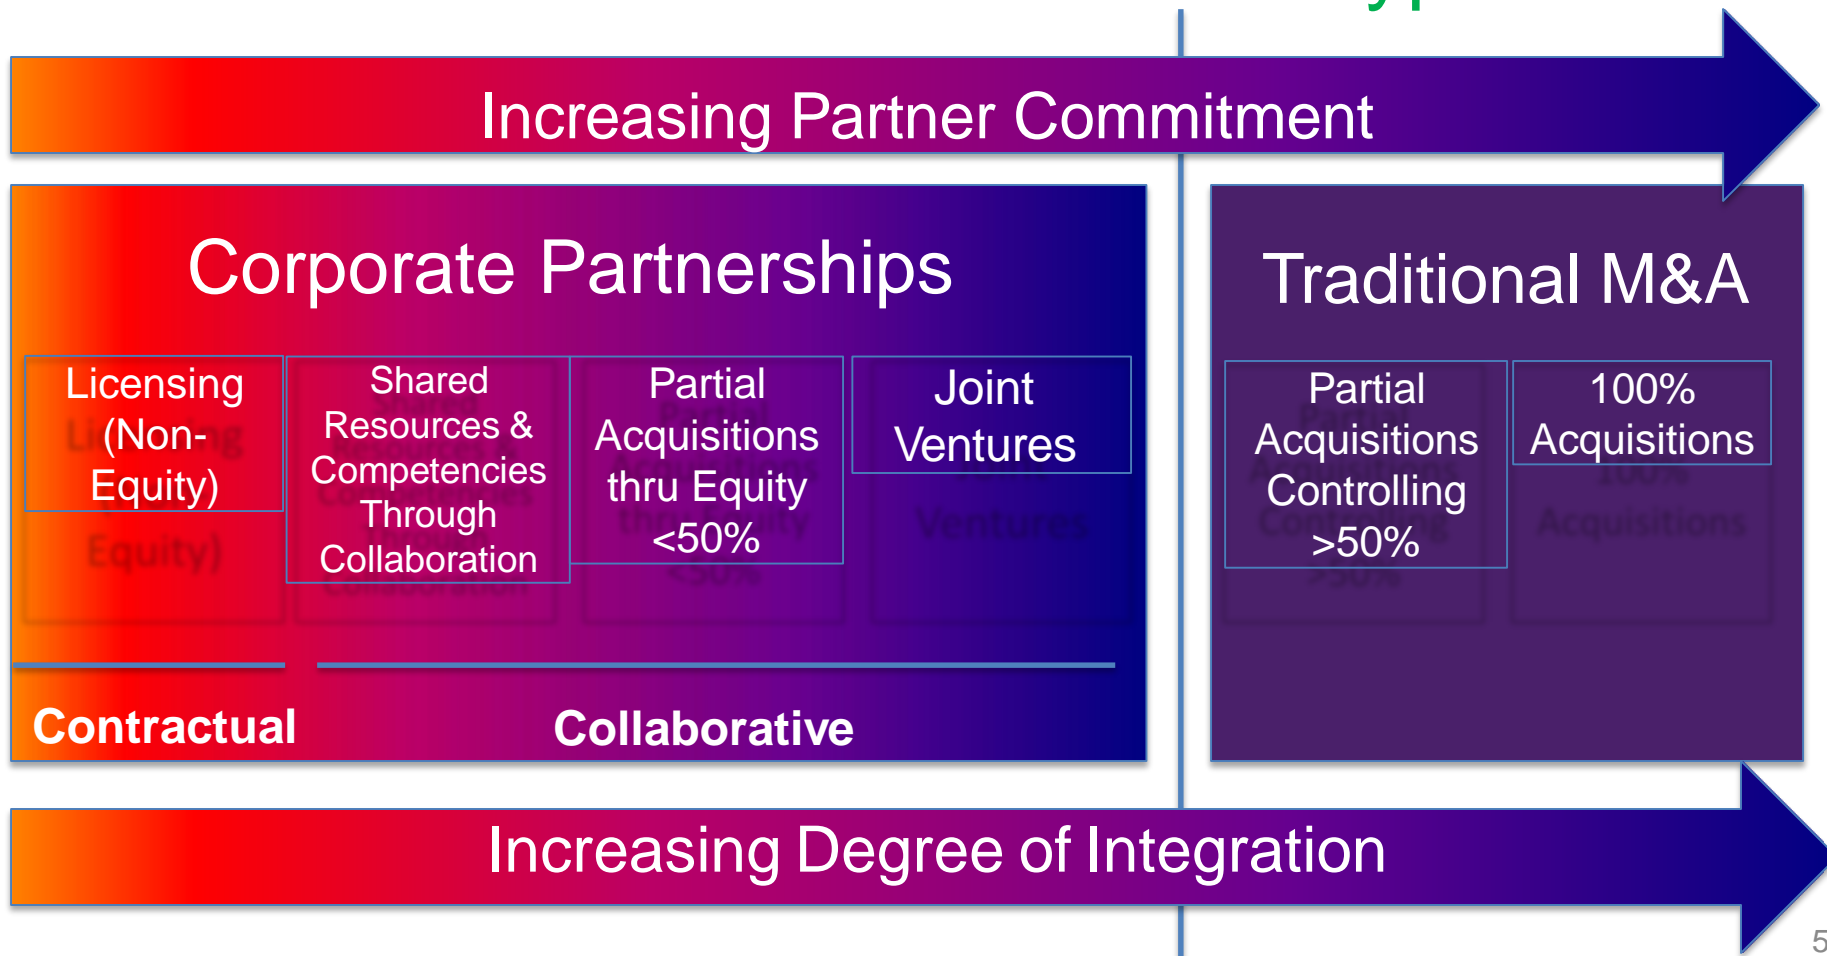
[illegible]

Increasing Partner Commitment

Corporate Partnerships

Licensing (Non-Equity)

Shared Resources & Competencies Through Collaboration

Partial Acquisitions thru Equity <50%

Joint Ventures

Contractual

Collaborative

Traditional M&A

Partial Acquisitions Controlling >50%

100% Acquisitions

Increasing Degree of Integration

5